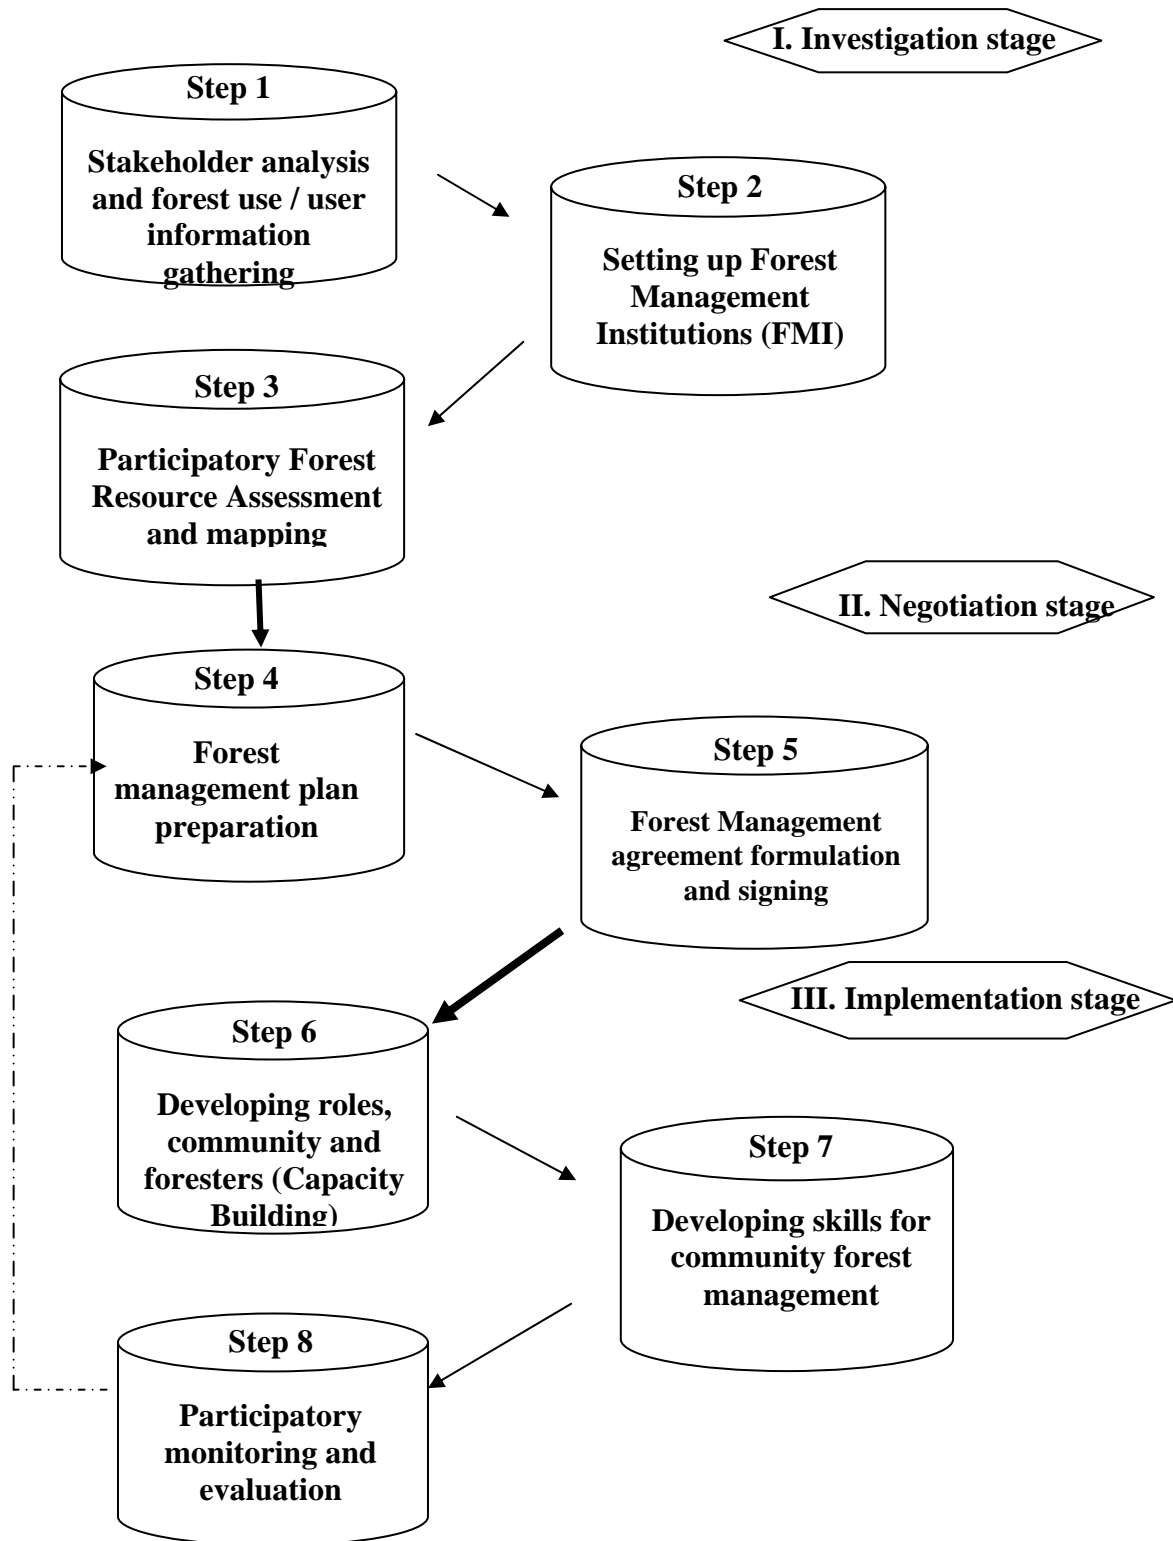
I. Investigation stage

Step 1

Stakeholder analysis and forest use / user information gathering

Step 2

Setting up Forest Management Institutions (FMI)

Step 3

Participatory Forest Resource Assessment and mapping

II. Negotiation stage

Step 4

Forest management plan preparation

Step 5

Forest Management agreement formulation and signing

III. Implementation stage

Step 6

Developing roles, community and foresters (Capacity Building)

Step 7

Developing skills for community forest management

Step 8

Participatory monitoring and evaluation